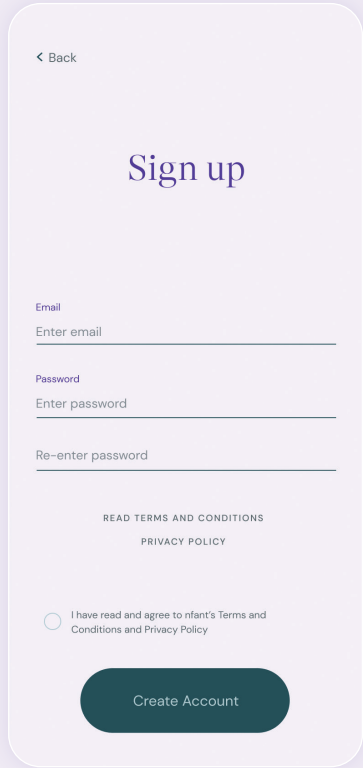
< Back

Sign up

Email
Enter email

Password
Enter password

Re-enter password

READ TERMS AND CONDITIONS

PRIVACY POLICY

I have read and agree to nfant's Terms and Conditions and Privacy Policy

Create Account